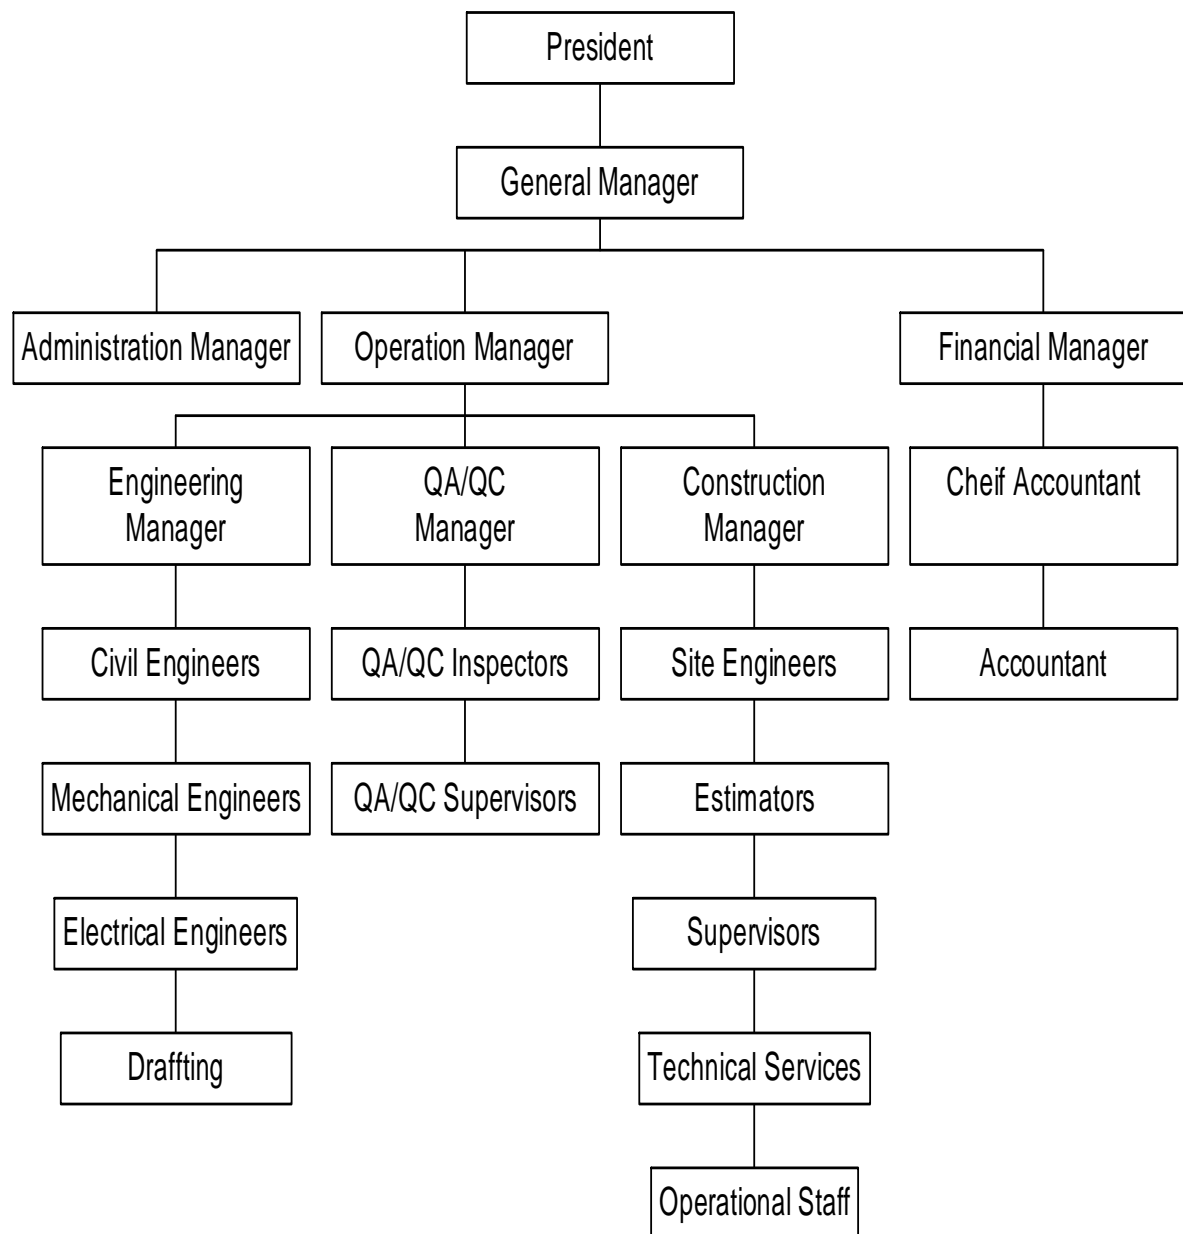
President

General Manager

Administration Manager

Operation Manager

Financial Manager

Engineering Manager

QA/QC Manager

Construction Manager

Cheif Accountant

Civil Engineers

QA/QC Inspectors

Site Engineers

Accountant

Mechanical Engineers

QA/QC Supervisors

Estimators

Electrical Engineers

Supervisors

Draftting

Technical Services

Operational Staff